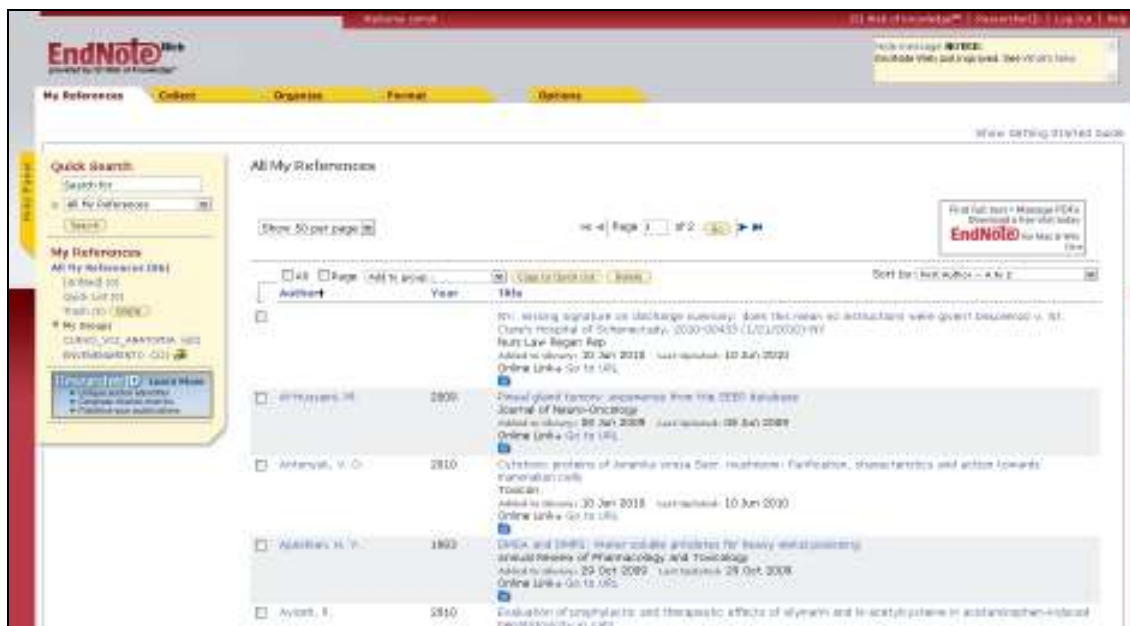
Welcome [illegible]

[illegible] Web of Knowledge | ResearcherID | Log Out | Help

EndNote Web

Hide message NOTICE: EndNote Web just upgraded. See What's New

My References | Collect | Organize | Format | Options

View Getting Started Guide

Quick Search
Search for
All My References
Search

My References
All My References (86)
[Unfiled] (0)
Quick List (0)
Trash (0) Empty
My Groups
CURSO_VIU_ANATOMIA (82)
ENVENENAMENTO (22)

ResearcherID Learn More

All My References

Show 50 per page

Page 1 of 2 Go

Find full text • Manage PDFs
EndNote

All Page Add to group... Copy to Quick List Delete

Sort by: First Author -- A to Z

| Author | Year | Title |
|---|---|---|
| | | NY: missing signature on discharge summary: does this mean no instructions were given? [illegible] v. St. Clare's Hospital of Schenectady, 2010 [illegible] Nurs Law Regan Rep Added to Library: 10 Jun 2010 Last Updated: 10 Jun 2010 Online Links Go to URL |
| Al-Hussaini, M. | 2009 | Pineal gland tumors: experience from the SEER database Journal of Neuro-Oncology Added to Library: 08 Jun 2009 Last Updated: 08 Jun 2009 Online Links Go to URL |
| Antenyak, V. O. | 2010 | Cytotoxic proteins of Amanita virosa Secr. mushroom: Purification, characteristics and action towards mammalian cells Toxicon Added to Library: 10 Jun 2010 Last Updated: 10 Jun 2010 Online Links Go to URL |
| Aposhian, H. V. | 1983 | DMSA and DMPS: water soluble antidotes for heavy metal poisoning Annual Review of Pharmacology and Toxicology Added to Library: 29 Oct 2009 Last Updated: 29 Oct 2009 Online Links Go to URL |
| Avizeh, R. | 2010 | Evaluation of prophylactic and therapeutic effects of silymarin and N-acetylcysteine in acetaminophen-induced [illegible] |